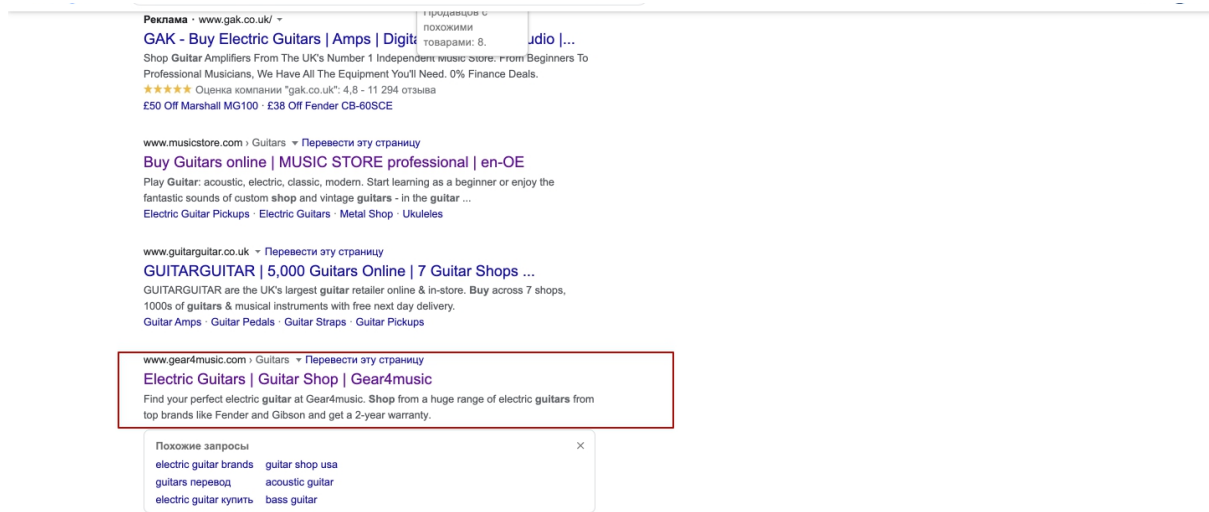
Реклама · www.gak.co.uk/ ▾

продавцов с похожими товарами: 8.

GAK - Buy Electric Guitars | Amps | Digit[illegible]udio |...

Shop Guitar Amplifiers From The UK's Number 1 Independent Music Store. From Beginners To Professional Musicians, We Have All The Equipment You'll Need. 0% Finance Deals.

★★★★★ Оценка компании "gak.co.uk": 4,8 - 11 294 отзыва

£50 Off Marshall MG100 · £38 Off Fender CB-60SCE

www.musicstore.com › Guitars ▾ Перевести эту страницу

Buy Guitars online | MUSIC STORE professional | en-OE

Play Guitar: acoustic, electric, classic, modern. Start learning as a beginner or enjoy the fantastic sounds of custom shop and vintage guitars - in the guitar ...

Electric Guitar Pickups · Electric Guitars · Metal Shop · Ukuleles

www.guitarguitar.co.uk ▾ Перевести эту страницу

GUITARGUITAR | 5,000 Guitars Online | 7 Guitar Shops ...

GUITARGUITAR are the UK's largest guitar retailer online & in-store. Buy across 7 shops, 1000s of guitars & musical instruments with free next day delivery.

Guitar Amps · Guitar Pedals · Guitar Straps · Guitar Pickups

www.gear4music.com › Guitars ▾ Перевести эту страницу

Electric Guitars | Guitar Shop | Gear4music

Find your perfect electric guitar at Gear4music. Shop from a huge range of electric guitars from top brands like Fender and Gibson and get a 2-year warranty.

Похожие запросы ×

electric guitar brands guitar shop usa

guitars перевод acoustic guitar

electric guitar купить bass guitar